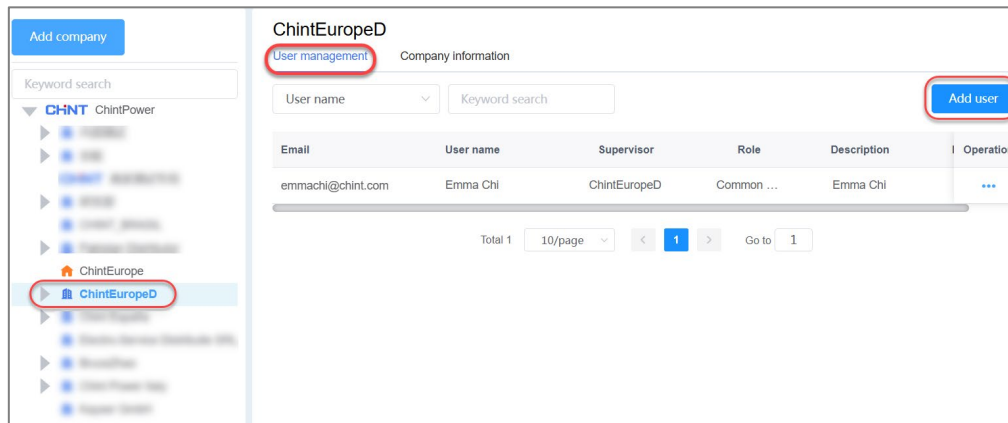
Add company

Keyword search

CHNT ChintPower

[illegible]

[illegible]

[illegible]

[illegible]

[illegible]

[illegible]

ChintEurope

ChintEuropeD

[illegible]

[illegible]

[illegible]

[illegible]

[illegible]

ChintEuropeD

User management Company information

User name Keyword search Add user

| Email | User name | Supervisor | Role | Description | Operatio |
|---|---|---|---|---|---|
| emmachi@chint.com | Emma Chi | ChintEuropeD | Common ... | Emma Chi | ••• |

Total 1 10/page < 1 > Go to 1